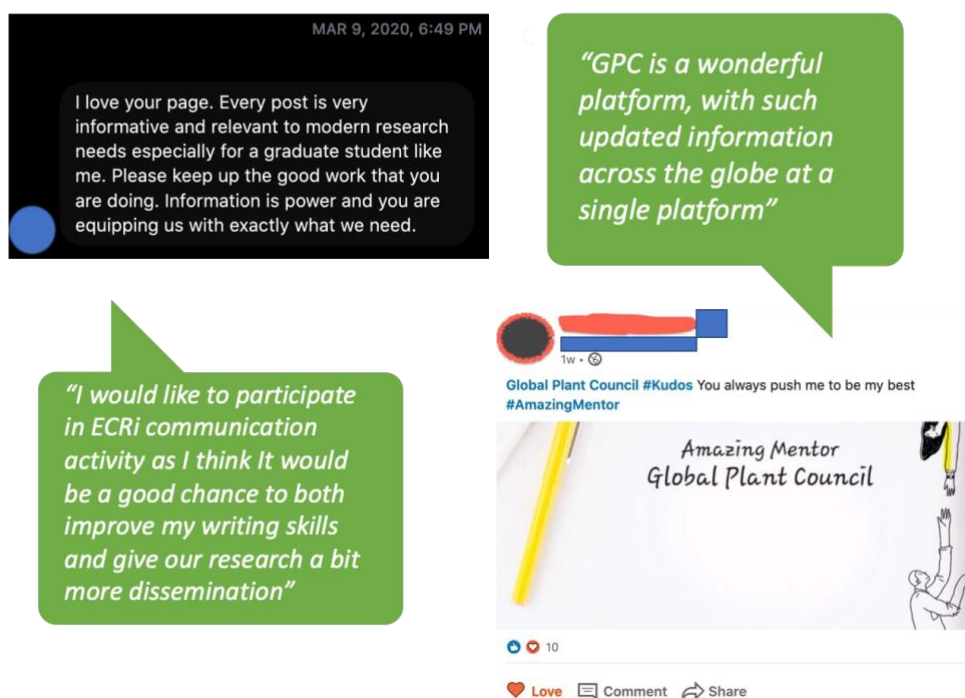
MAR 9, 2020, 6:49 PM

I love your page. Every post is very informative and relevant to modern research needs especially for a graduate student like me. Please keep up the good work that you are doing. Information is power and you are equipping us with exactly what we need.

"GPC is a wonderful platform, with such updated information across the globe at a single platform"

"I would like to participate in ECRi communication activity as I think It would be a good chance to both improve my writing skills and give our research a bit more dissemination"

1w •

Global Plant Council #Kudos You always push me to be my best #AmazingMentor

Amazing Mentor
Global Plant Council

10

Love Comment Share